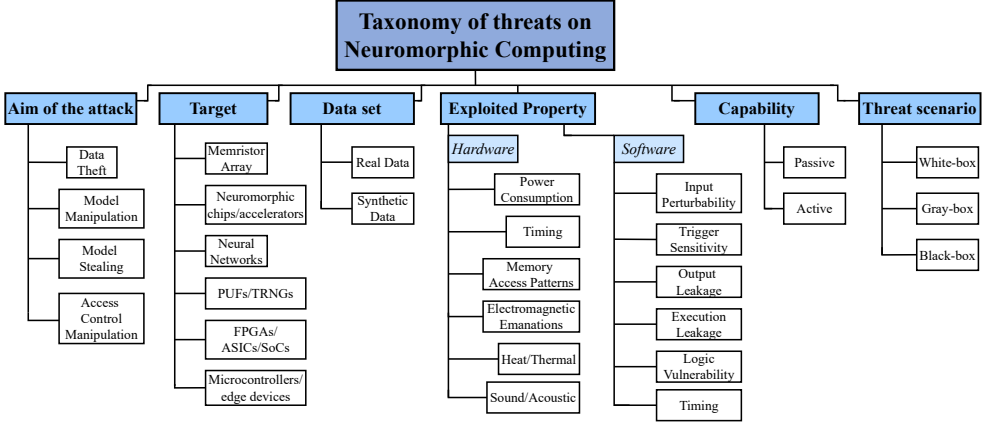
Taxonomy of threats on Neuromorphic Computing

Aim of the attack

Data Theft

Model Manipulation

Model Stealing

Access Control Manipulation

Target

Memristor Array

Neuromorphic chips/accelerators

Neural Networks

PUFs/TRNGs

FPGAs/ ASICs/SoCs

Microcontrollers/ edge devices

Data set

Real Data

Synthetic Data

Exploited Property

Hardware

Power Consumption

Timing

Memory Access Patterns

Electromagnetic Emanations

Heat/Thermal

Sound/Acoustic

Software

Input Perturbability

Trigger Sensitivity

Output Leakage

Execution Leakage

Logic Vulnerability

Timing

Capability

Passive

Active

Threat scenario

White-box

Gray-box

Black-box